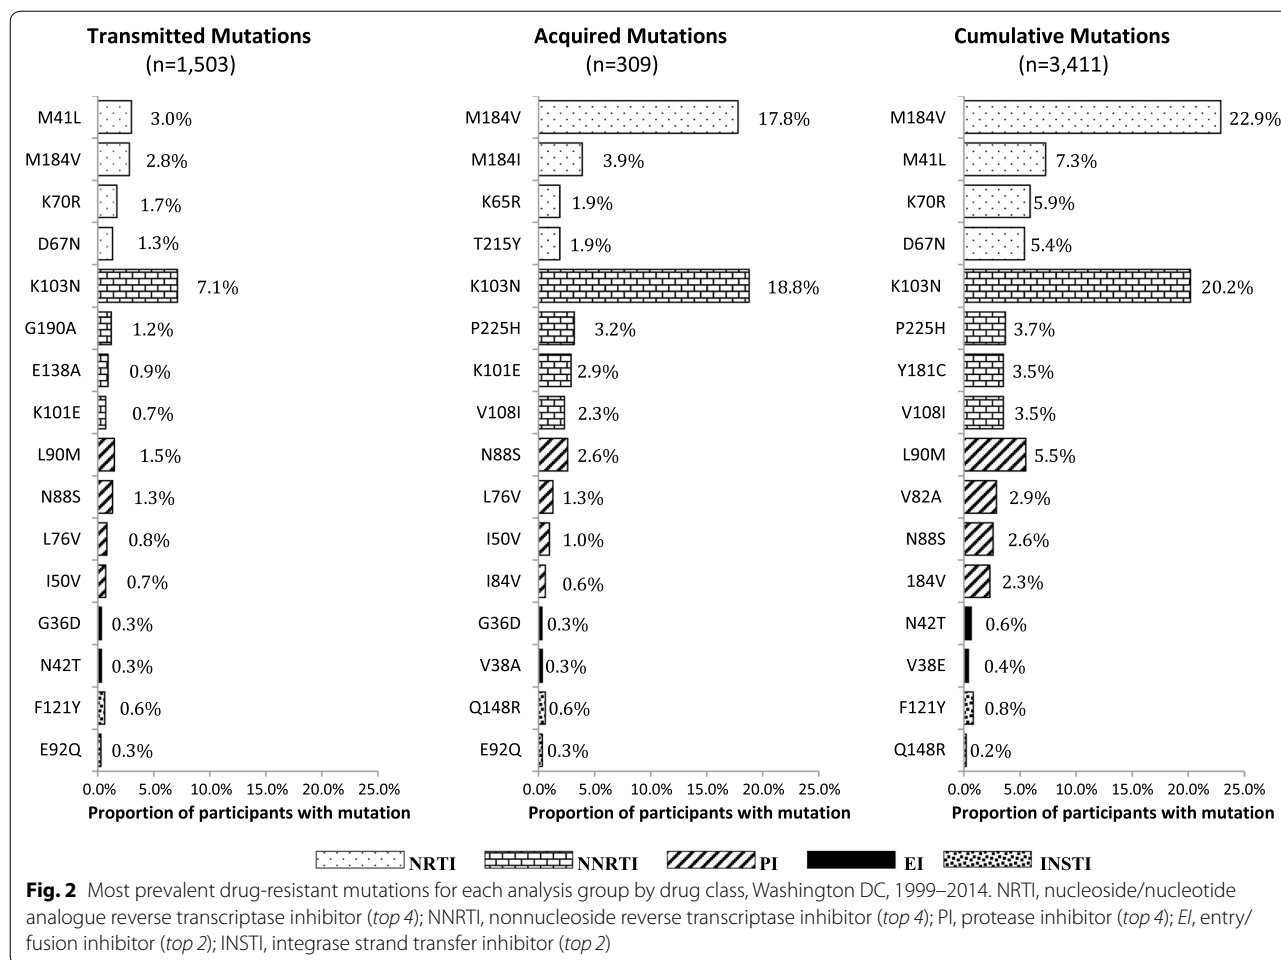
**Transmitted Mutations**
(n=1,503)

M41L 3.0%
M184V 2.8%
K70R 1.7%
D67N 1.3%
K103N 7.1%
G190A 1.2%
E138A 0.9%
K101E 0.7%
L90M 1.5%
N88S 1.3%
L76V 0.8%
I50V 0.7%
G36D 0.3%
N42T 0.3%
F121Y 0.6%
E92Q 0.3%

0.0% 5.0% 10.0% 15.0% 20.0% 25.0%
**Proportion of participants with mutation**

**Acquired Mutations**
(n=309)

M184V 17.8%
M184I 3.9%
K65R 1.9%
T215Y 1.9%
K103N 18.8%
P225H 3.2%
K101E 2.9%
V108I 2.3%
N88S 2.6%
L76V 1.3%
I50V 1.0%
I84V 0.6%
G36D 0.3%
V38A 0.3%
Q148R 0.6%
E92Q 0.3%

0.0% 5.0% 10.0% 15.0% 20.0% 25.0%
**Proportion of participants with mutation**

**Cumulative Mutations**
(n=3,411)

M184V 22.9%
M41L 7.3%
K70R 5.9%
D67N 5.4%
K103N 20.2%
P225H 3.7%
Y181C 3.5%
V108I 3.5%
L90M 5.5%
V82A 2.9%
N88S 2.6%
184V 2.3%
N42T 0.6%
V38E 0.4%
F121Y 0.8%
Q148R 0.2%

0.0% 5.0% 10.0% 15.0% 20.0% 25.0%
**Proportion of participants with mutation**

NRTI NNRTI PI EI INSTI

**Fig. 2** Most prevalent drug-resistant mutations for each analysis group by drug class, Washington DC, 1999–2014. NRTI, nucleoside/nucleotide analogue reverse transcriptase inhibitor (*top 4*); NNRTI, nonnucleoside reverse transcriptase inhibitor (*top 4*); PI, protease inhibitor (*top 4*); *EI*, entry/fusion inhibitor (*top 2*); INSTI, integrase strand transfer inhibitor (*top 2*)